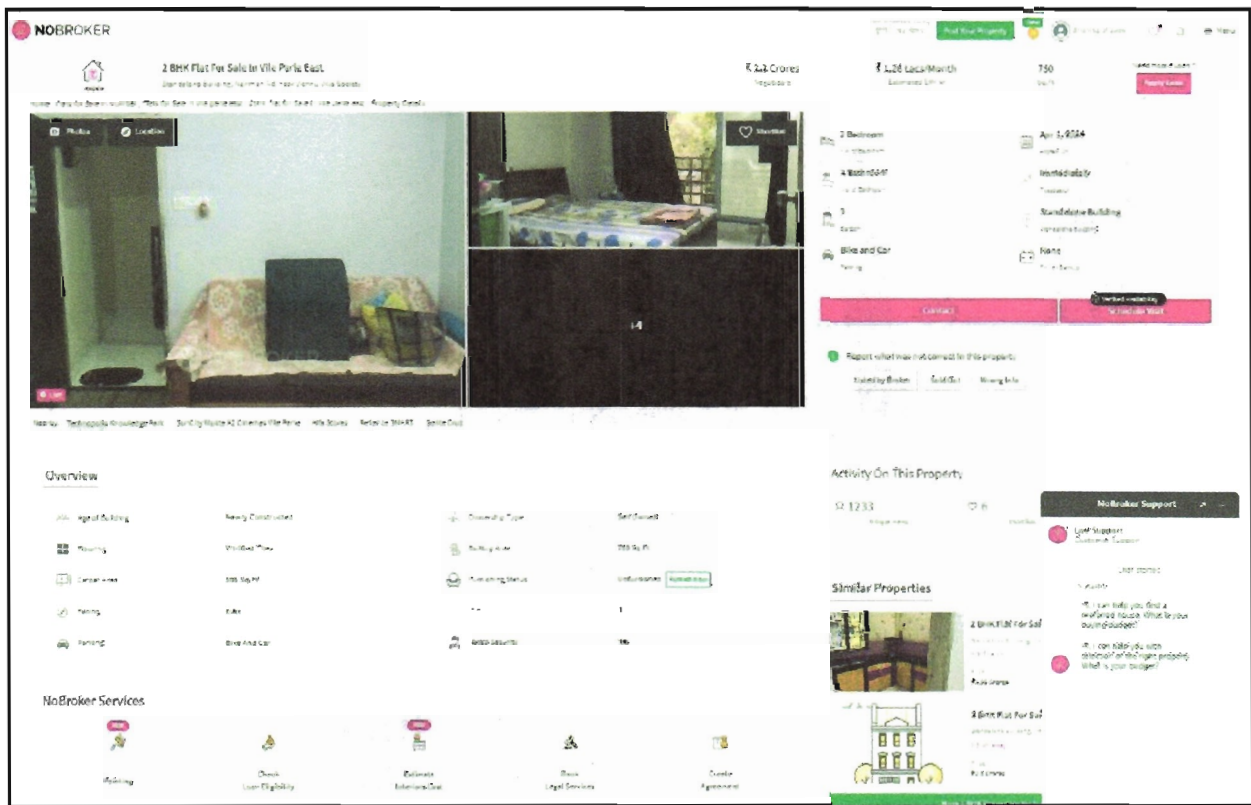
NOBROKER

Post Your Property

Menu

2 BHK Flat For Sale In Vile Parle East

₹ 2.2 Crores

₹ 1.26 Lacs/Month

750

Photos

Location

Shortlist

2 Bedroom

Apr 1, 2024

4 Bathroom

Immediately

1

Standalone Building

Bike and Car

None

Contact

Schedule Visit

Report what was not correct in this property

Listed by Broker

Sold Out

Wrong Info

+4

Overview

Age of Building

Newly Constructed

Ownership Type

Self Owned

Flooring

Vitrified Tiles

Carpet Area

Furnishing Status

Unfurnished

Facing

Parking

Bike And Car

Activity On This Property

1233

6

NoBroker Support

Similar Properties

2 BHK Flat For Sal

2 BHK Flat For Sal

NoBroker Services

Painting

Check Loan Eligibility

Estimate Interiors Cost

Legal Services

Create Agreement